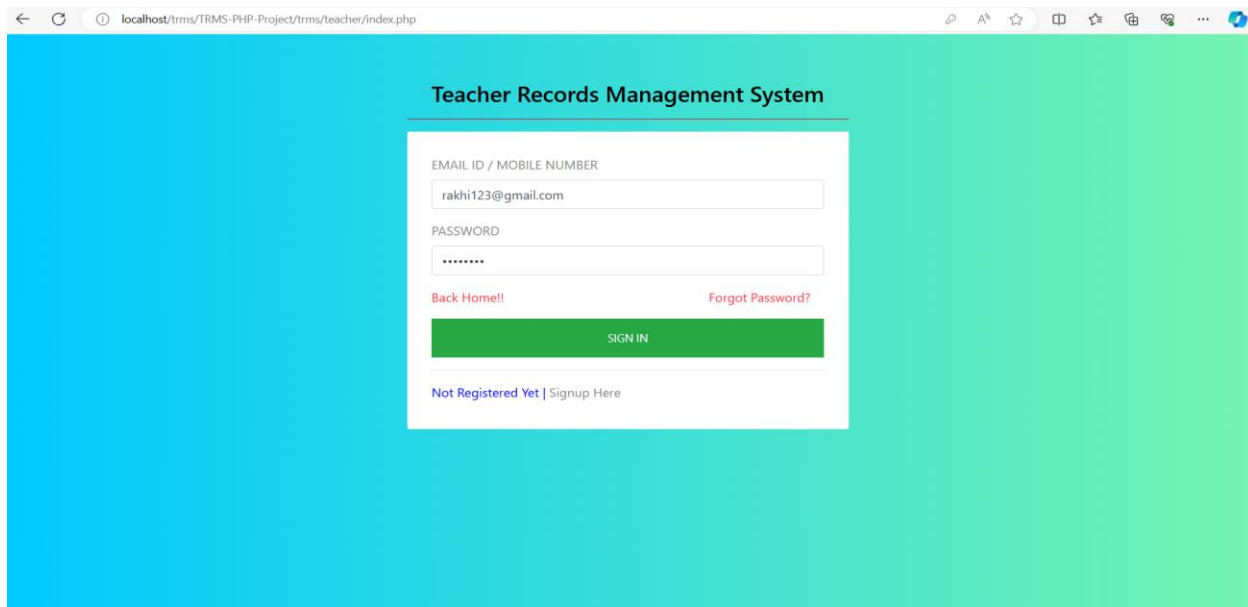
localhost/trms/TRMS-PHP-Project/trms/teacher/index.php

Teacher Records Management System

EMAIL ID / MOBILE NUMBER

rakhi123@gmail.com

PASSWORD

••••••••

Back Home!!

Forgot Password?

SIGN IN

Not Registered Yet | Signup Here